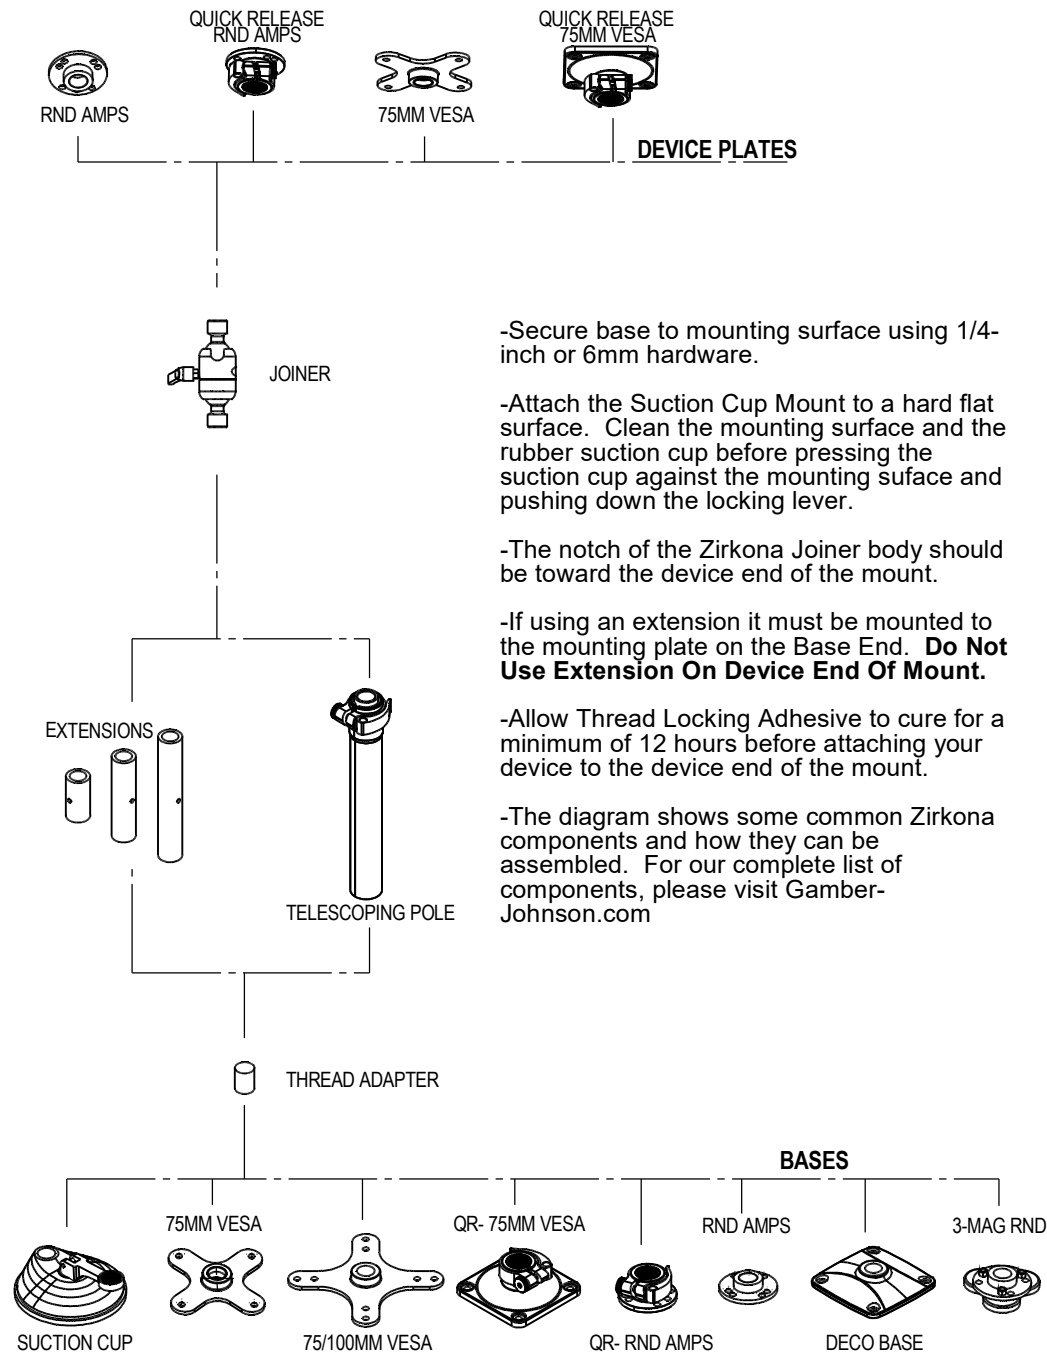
QUICK RELEASE RND AMPS

QUICK RELEASE 75MM VESA

RND AMPS

75MM VESA

DEVICE PLATES

JOINER

-Secure base to mounting surface using 1/4-inch or 6mm hardware.

-Attach the Suction Cup Mount to a hard flat surface. Clean the mounting surface and the rubber suction cup before pressing the suction cup against the mounting suface and pushing down the locking lever.

-The notch of the Zirkona Joiner body should be toward the device end of the mount.

-If using an extension it must be mounted to the mounting plate on the Base End. **Do Not Use Extension On Device End Of Mount.**

-Allow Thread Locking Adhesive to cure for a minimum of 12 hours before attaching your device to the device end of the mount.

-The diagram shows some common Zirkona components and how they can be assembled. For our complete list of components, please visit Gamber-Johnson.com

EXTENSIONS

TELESCOPING POLE

THREAD ADAPTER

BASES

75MM VESA

QR- 75MM VESA

RND AMPS

3-MAG RND

SUCTION CUP

75/100MM VESA

QR- RND AMPS

DECO BASE